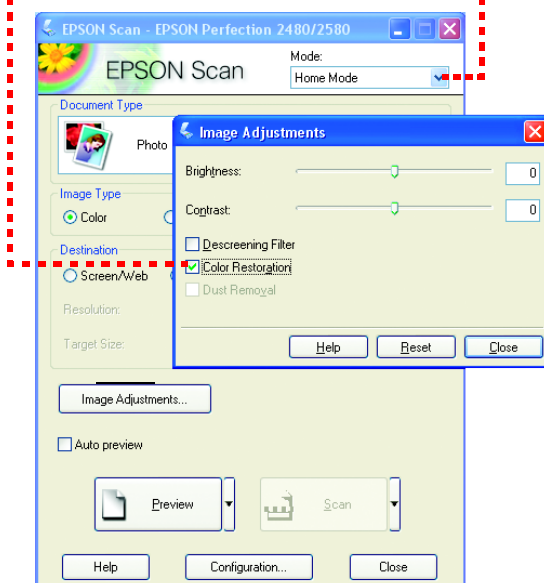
EPSON Scan - EPSON Perfection 2480/2580

EPSON Scan

Mode:
Home Mode

Document Type
Photo

Image Type
Color

Destination
Screen/Web

Resolution:

Target Size:

Image Adjustments

Brightness: 0

Contrast: 0

Descreening Filter

Color Restoration

Dust Removal

Help
Reset
Close

Image Adjustments...

Auto preview

Preview

Scan

Help
Configuration...
Close